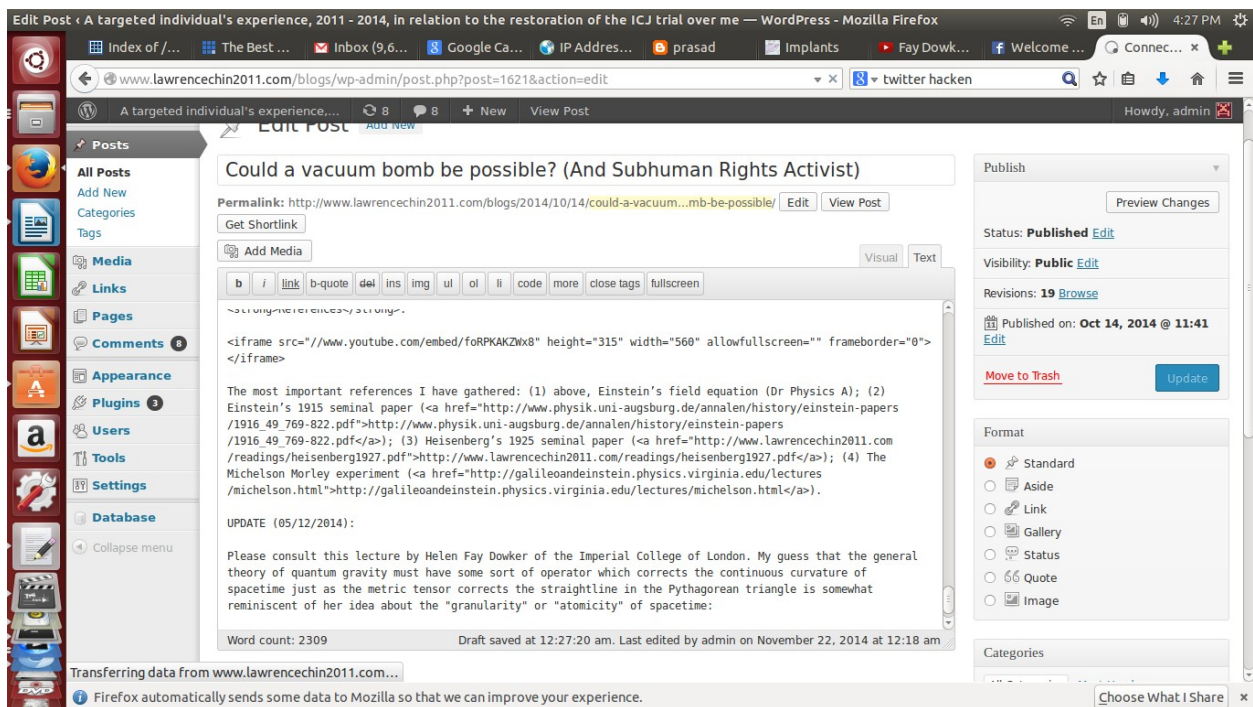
Edit Post ‹ A targeted individual's experience, 2011 - 2014, in relation to the restoration of the ICJ trial over me — WordPress - Mozilla Firefox

En 4:27 PM

Index of /... The Best ... Inbox (9,6... Google Ca... IP Addres... prasad Implants Fay Dowk... Welcome ... Connec... ×

www.lawrencechin2011.com/blogs/wp-admin/post.php?post=1621&action=edit

twitter hacken

A targeted individual's experience,... 8 8 + New View Post Howdy, admin

Edit Post Add New

Posts
All Posts
Add New
Categories
Tags
Media
Links
Pages
Comments 8
Appearance
Plugins 3
Users
Tools
Settings
Database
Collapse menu

Could a vacuum bomb be possible? (And Subhuman Rights Activist)

Permalink: http://www.lawrencechin2011.com/blogs/2014/10/14/could-a-vacuum...mb-be-possible/ Edit View Post Get Shortlink

Add Media

Visual Text

b i link b-quote del ins img ul ol li code more close tags fullscreen

<strong>References</strong>:

<iframe src="//www.youtube.com/embed/foRPKAKZWx8" height="315" width="560" allowfullscreen="" frameborder="0"></iframe>

The most important references I have gathered: (1) above, Einstein’s field equation (Dr Physics A); (2) Einstein’s 1915 seminal paper (<a href="http://www.physik.uni-augsburg.de/annalen/history/einstein-papers/1916_49_769-822.pdf">http://www.physik.uni-augsburg.de/annalen/history/einstein-papers/1916_49_769-822.pdf</a>); (3) Heisenberg’s 1925 seminal paper (<a href="http://www.lawrencechin2011.com/readings/heisenberg1927.pdf">http://www.lawrencechin2011.com/readings/heisenberg1927.pdf</a>); (4) The Michelson Morley experiment (<a href="http://galileoandeinstein.physics.virginia.edu/lectures/michelson.html">http://galileoandeinstein.physics.virginia.edu/lectures/michelson.html</a>).

UPDATE (05/12/2014):

Please consult this lecture by Helen Fay Dowker of the Imperial College of London. My guess that the general theory of quantum gravity must have some sort of operator which corrects the continuous curvature of spacetime just as the metric tensor corrects the straightline in the Pythagorean triangle is somewhat reminiscent of her idea about the "granularity" or "atomicity" of spacetime:

Word count: 2309 Draft saved at 12:27:20 am. Last edited by admin on November 22, 2014 at 12:18 am

Publish
Preview Changes
Status: Published Edit
Visibility: Public Edit
Revisions: 19 Browse
Published on: Oct 14, 2014 @ 11:41 Edit
Move to Trash
Update

Format
Standard
Aside
Link
Gallery
Status
Quote
Image

Categories

Transferring data from www.lawrencechin2011.com...

Firefox automatically sends some data to Mozilla so that we can improve your experience.
Choose What I Share ×